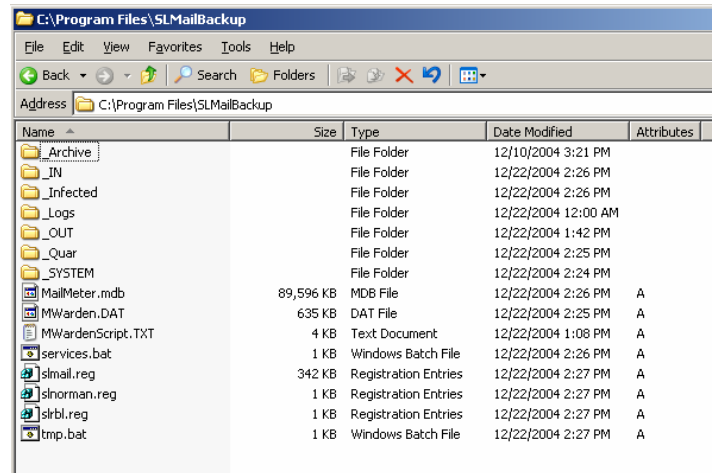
C:\Program Files\SLMailBackup

File Edit View Favorites Tools Help

Back Search Folders

Address C:\Program Files\SLMailBackup

| Name | Size | Type | Date Modified | Attributes |
|---|---|---|---|---|
| _Archive | | File Folder | 12/10/2004 3:21 PM | |
| _IN | | File Folder | 12/22/2004 2:26 PM | |
| _Infected | | File Folder | 12/22/2004 2:26 PM | |
| _Logs | | File Folder | 12/22/2004 12:00 AM | |
| _OUT | | File Folder | 12/22/2004 1:42 PM | |
| _Quar | | File Folder | 12/22/2004 2:25 PM | |
| _SYSTEM | | File Folder | 12/22/2004 2:24 PM | |
| MailMeter.mdb | 89,596 KB | MDB File | 12/22/2004 2:26 PM | A |
| MWarden.DAT | 635 KB | DAT File | 12/22/2004 2:25 PM | A |
| MWardenScript.TXT | 4 KB | Text Document | 12/22/2004 1:08 PM | A |
| services.bat | 1 KB | Windows Batch File | 12/22/2004 2:26 PM | A |
| slmail.reg | 342 KB | Registration Entries | 12/22/2004 2:27 PM | A |
| slnorman.reg | 1 KB | Registration Entries | 12/22/2004 2:27 PM | A |
| slrbl.reg | 1 KB | Registration Entries | 12/22/2004 2:27 PM | A |
| tmp.bat | 1 KB | Windows Batch File | 12/22/2004 2:27 PM | A |